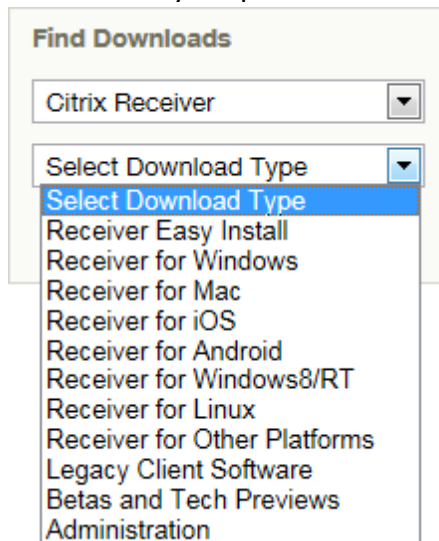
Find Downloads

Citrix Receiver

Select Download Type

Select Download Type
Receiver Easy Install
Receiver for Windows
Receiver for Mac
Receiver for iOS
Receiver for Android
Receiver for Windows8/RT
Receiver for Linux
Receiver for Other Platforms
Legacy Client Software
Betas and Tech Previews
Administration